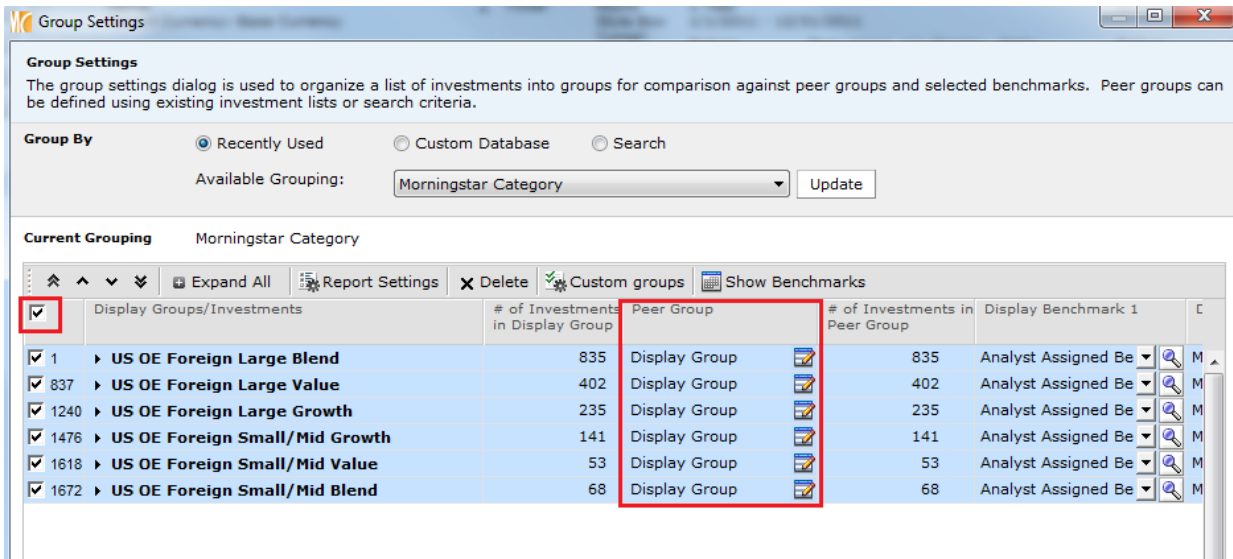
Group Settings

Group Settings
The group settings dialog is used to organize a list of investments into groups for comparison against peer groups and selected benchmarks. Peer groups can be defined using existing investment lists or search criteria.

Group By
Recently Used
Custom Database
Search
Available Grouping:
Morningstar Category
Update

Current Grouping
Morningstar Category

Expand All
Report Settings
Delete
Custom groups
Show Benchmarks

| | Display Groups/Investments | # of Investments in Display Group | Peer Group | # of Investments in Peer Group | Display Benchmark 1 | D |
|---|---|---|---|---|---|---|
| 1 | US OE Foreign Large Blend | 835 | Display Group | 835 | Analyst Assigned Be | M |
| 837 | US OE Foreign Large Value | 402 | Display Group | 402 | Analyst Assigned Be | M |
| 1240 | US OE Foreign Large Growth | 235 | Display Group | 235 | Analyst Assigned Be | M |
| 1476 | US OE Foreign Small/Mid Growth | 141 | Display Group | 141 | Analyst Assigned Be | M |
| 1618 | US OE Foreign Small/Mid Value | 53 | Display Group | 53 | Analyst Assigned Be | M |
| 1672 | US OE Foreign Small/Mid Blend | 68 | Display Group | 68 | Analyst Assigned Be | M |